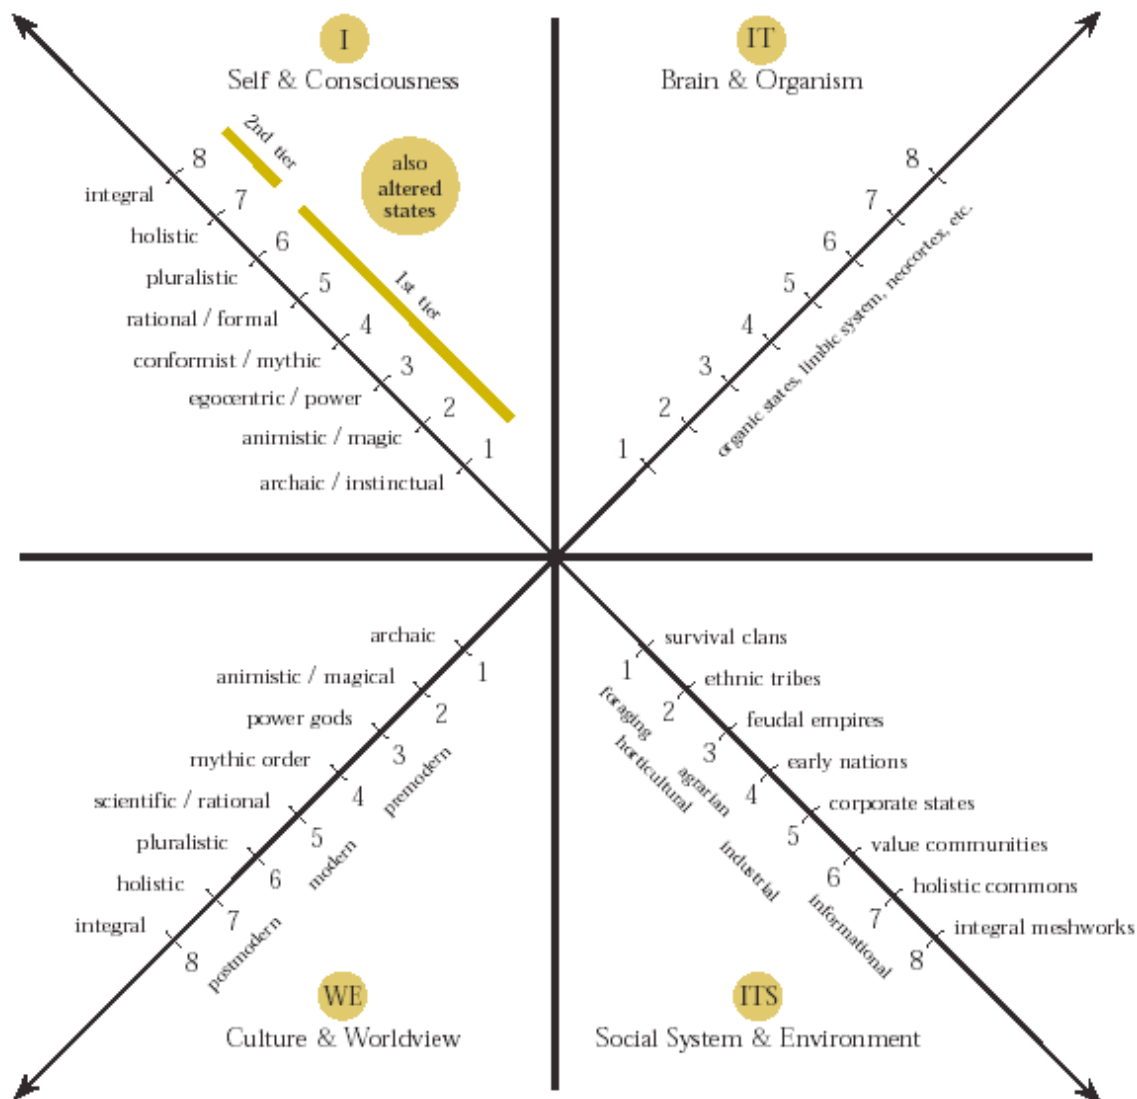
I
Self & Consciousness

2nd tier

also altered states

8 integral
7 holistic
6 pluralistic
5 rational / formal
4 conformist / mythic
3 egocentric / power
2 animistic / magic
1 archaic / instinctual

1st tier

IT
Brain & Organism

8
7
6
5
4
3
2
1

organic states, limbic system, neocortex, etc.

archaic 1
animistic / magical 2
power gods 3
mythic order 4
scientific / rational 5
pluralistic 6
holistic 7
integral 8

premodern
modern
postmodern

WE
Culture & Worldview

1 survival clans
2 ethnic tribes
3 feudal empires
4 early nations
5 corporate states
6 value communities
7 holistic commons
8 integral meshworks

foraging
horticultural
agrarian
industrial
informational

ITS
Social System & Environment